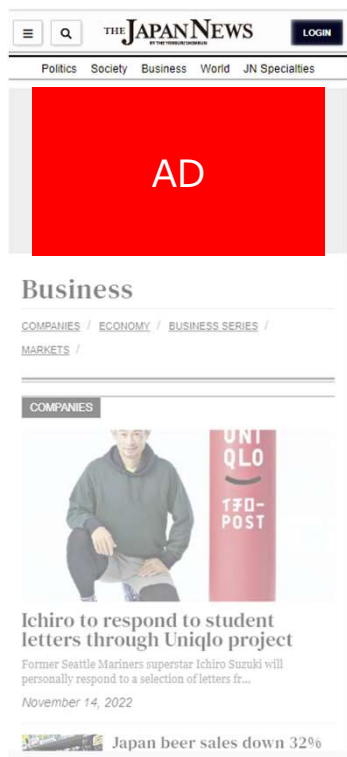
THE JAPAN NEWS
BY THE YOMIURI SHIMBUN

LOGIN

Politics Society Business World JN Specialties

AD

Business

COMPANIES / ECONOMY / BUSINESS SERIES / MARKETS /

COMPANIES

UNI QLO

イチローPOST

Ichiro to respond to student letters through Uniqlo project

Former Seattle Mariners superstar Ichiro Suzuki will personally respond to a selection of letters fr...

November 14, 2022

Japan beer sales down 32%